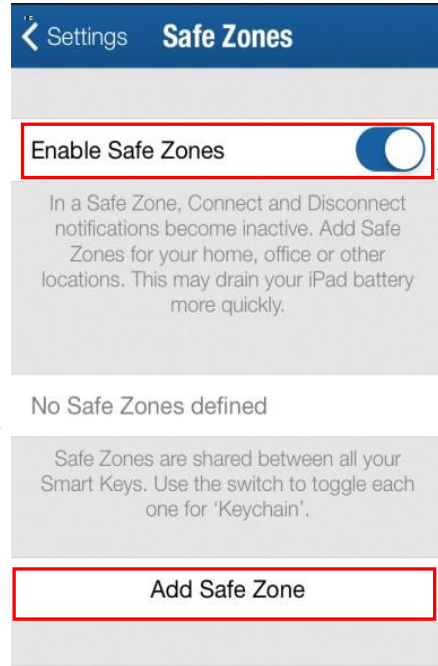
Settings

Safe Zones

Enable Safe Zones

In a Safe Zone, Connect and Disconnect notifications become inactive. Add Safe Zones for your home, office or other locations. This may drain your iPad battery more quickly.

No Safe Zones defined

Safe Zones are shared between all your Smart Keys. Use the switch to toggle each one for 'Keychain'.

Add Safe Zone